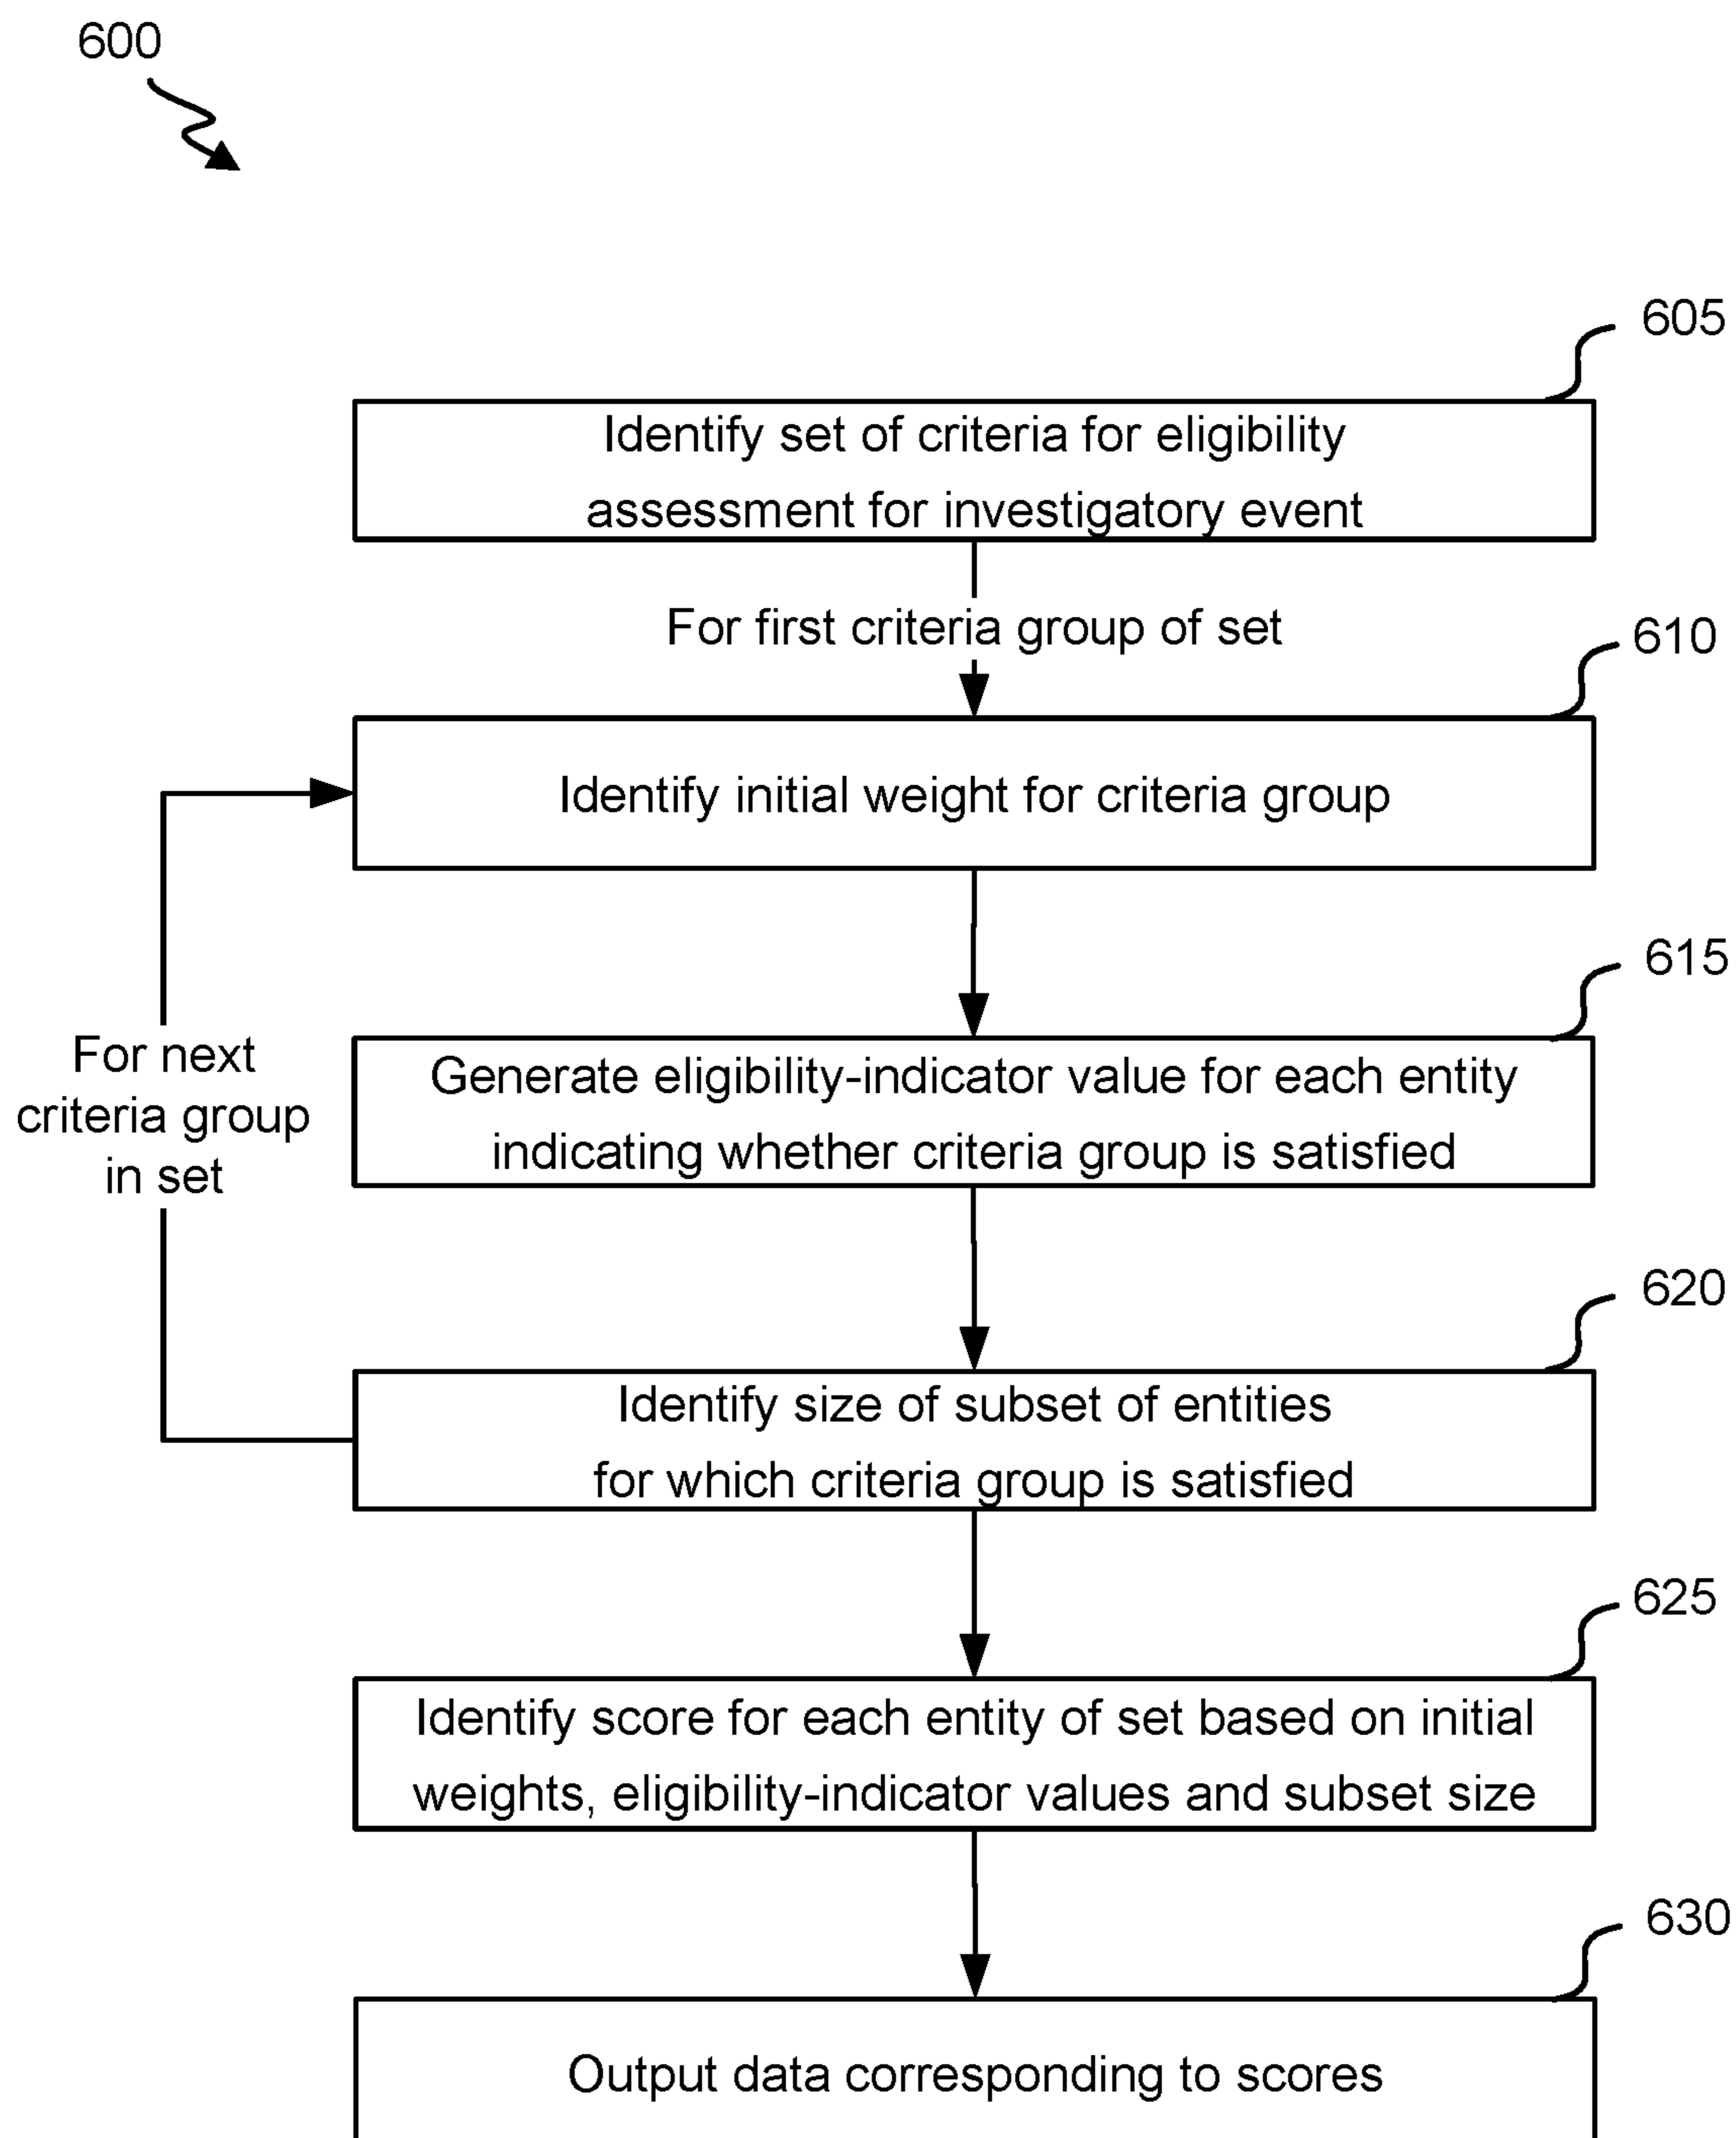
600

605

Identify set of criteria for eligibility assessment for investigatory event

For first criteria group of set

610

Identify initial weight for criteria group

For next criteria group in set

615

Generate eligibility-indicator value for each entity indicating whether criteria group is satisfied

620

Identify size of subset of entities for which criteria group is satisfied

625

Identify score for each entity of set based on initial weights, eligibility-indicator values and subset size

630

Output data corresponding to scores